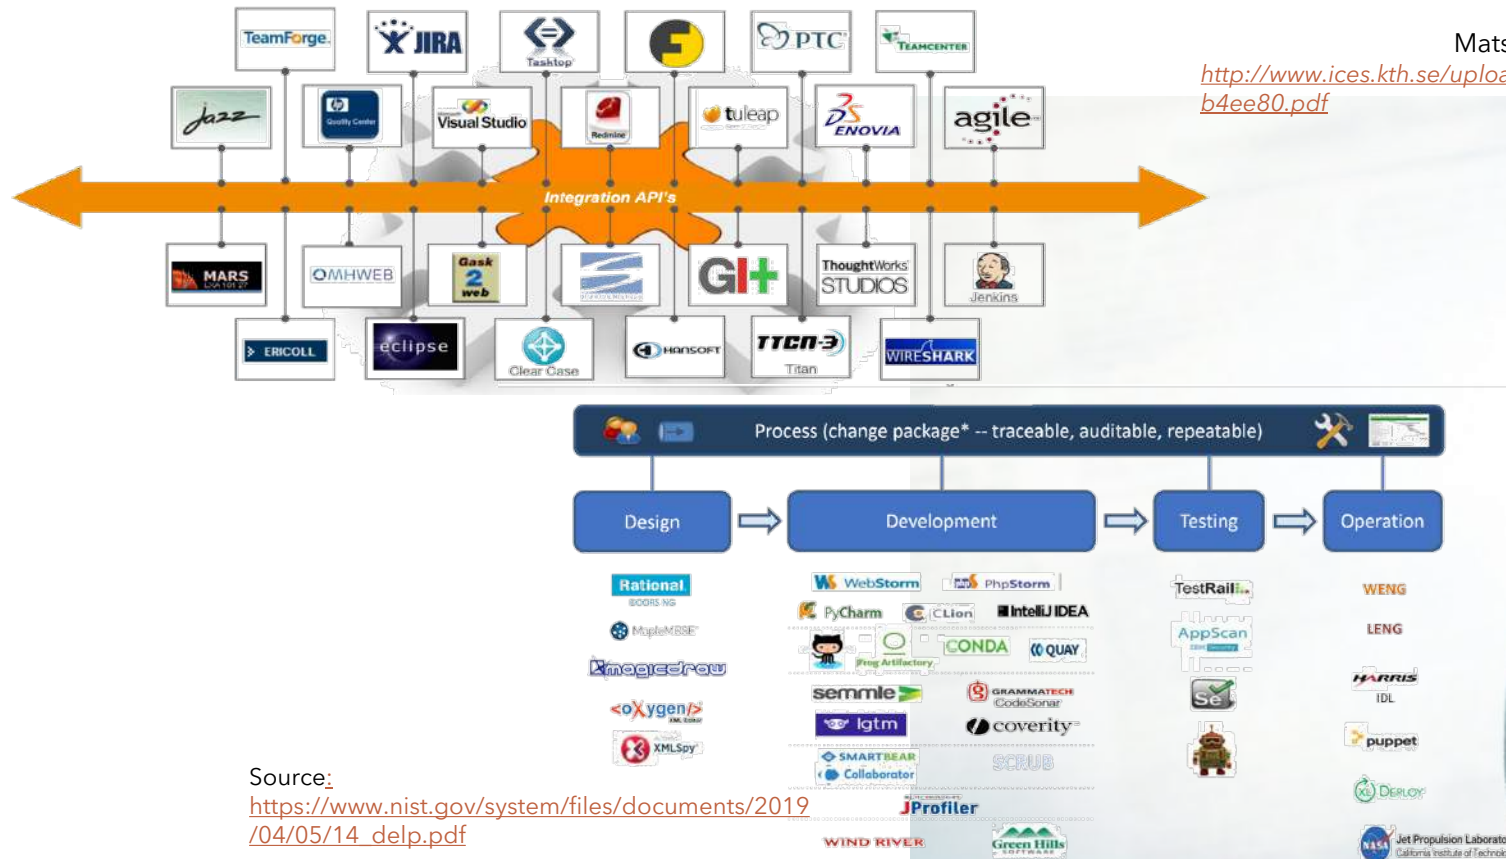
TeamForge
JIRA
Tasktop
PTC
TEAMCENTER
Jazz
Quality Center
Visual Studio
Redmine
tuleap
ENOVIA
agile
Integration API's
MARS
OMHWEB
Gask 2 web
GIT
ThoughtWorks STUDIOS
Jenkins
ERICOLL
eclipse
Clear Case
HANSOFT
TTCN-3
Titan
WIRESHARK

Mats
http://www.ices.kth.se/uploa
b4ee80.pdf

Process (change package* -- traceable, auditable, repeatable)

Design
Development
Testing
Operation

Rational
DOORS NG
MapleMBSE
magicdraw
oXygen
XMLSpy

WebStorm
PhpStorm
PyCharm
CLion
IntelliJ IDEA
Frog Artifactory
CONDA
QUAY
semmle
GRAMMATECH CodeSonar
lgtm
coverity
SMARTBEAR Collaborator
SCRUB
JProfiler
WIND RIVER
Green Hills SOFTWARE

TestRail
AppScan
Se

WENG
LENG
HARRIS
IDL
puppet
DEPLOY
Jet Propulsion Laborato
California Institute of Technol

Source:
https://www.nist.gov/system/files/documents/2019/04/05/14_delp.pdf